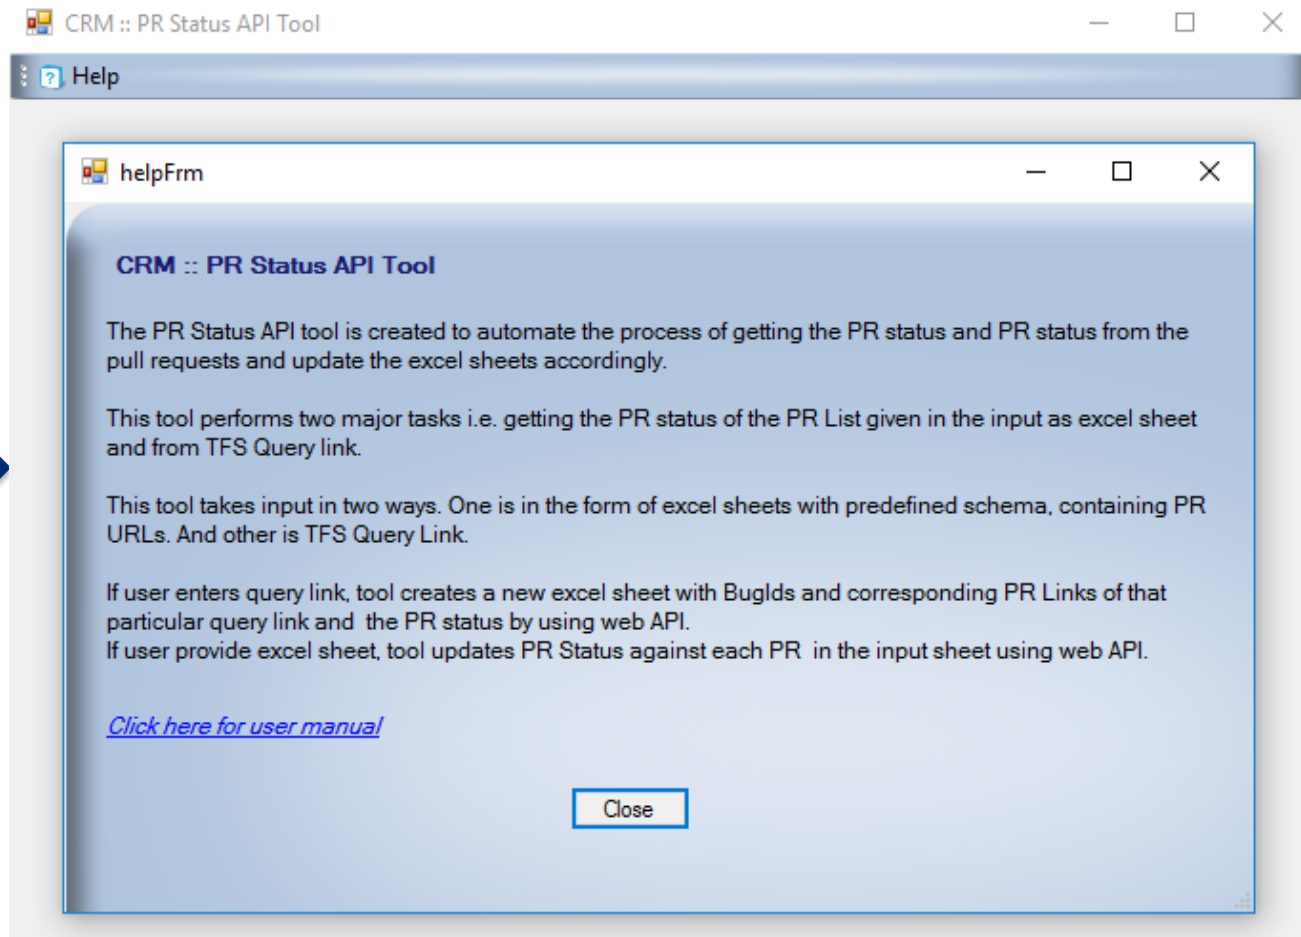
CRM :: PR Status API Tool

Help

helpFrm

CRM :: PR Status API Tool

The PR Status API tool is created to automate the process of getting the PR status and PR status from the pull requests and update the excel sheets accordingly.

This tool performs two major tasks i.e. getting the PR status of the PR List given in the input as excel sheet and from TFS Query link.

This tool takes input in two ways. One is in the form of excel sheets with predefined schema, containing PR URLs. And other is TFS Query Link.

If user enters query link, tool creates a new excel sheet with BugIds and corresponding PR Links of that particular query link and the PR status by using web API.
If user provide excel sheet, tool updates PR Status against each PR in the input sheet using web API.

Click here for user manual

Close